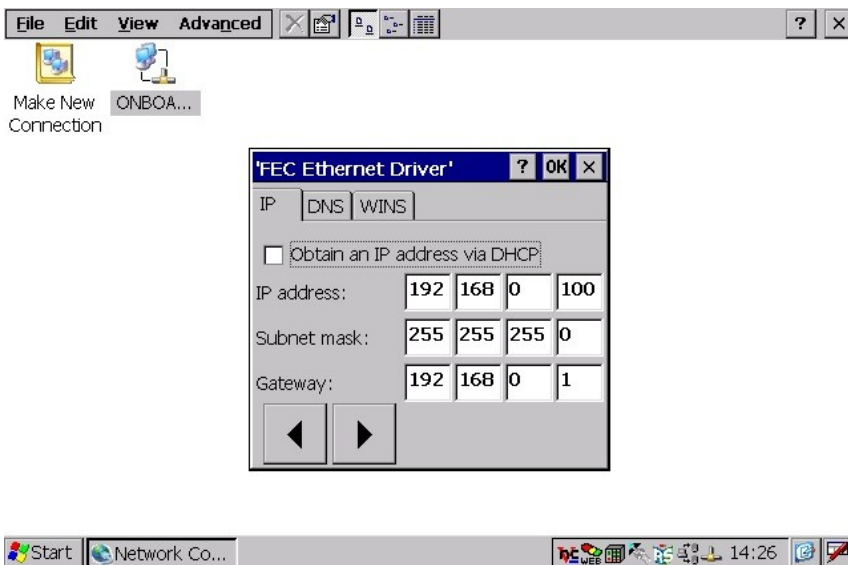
File Edit View Advanced ? ×

Make New Connection ONBOA...

'FEC Ethernet Driver' ? OK ×

IP DNS WINS

Obtain an IP address via DHCP

| IP address: | 192 | 168 | 0 | 100 |
|---|---|---|---|---|
| Subnet mask: | 255 | 255 | 255 | 0 |
| Gateway: | 192 | 168 | 0 | 1 |

Start Network Co...

14:26